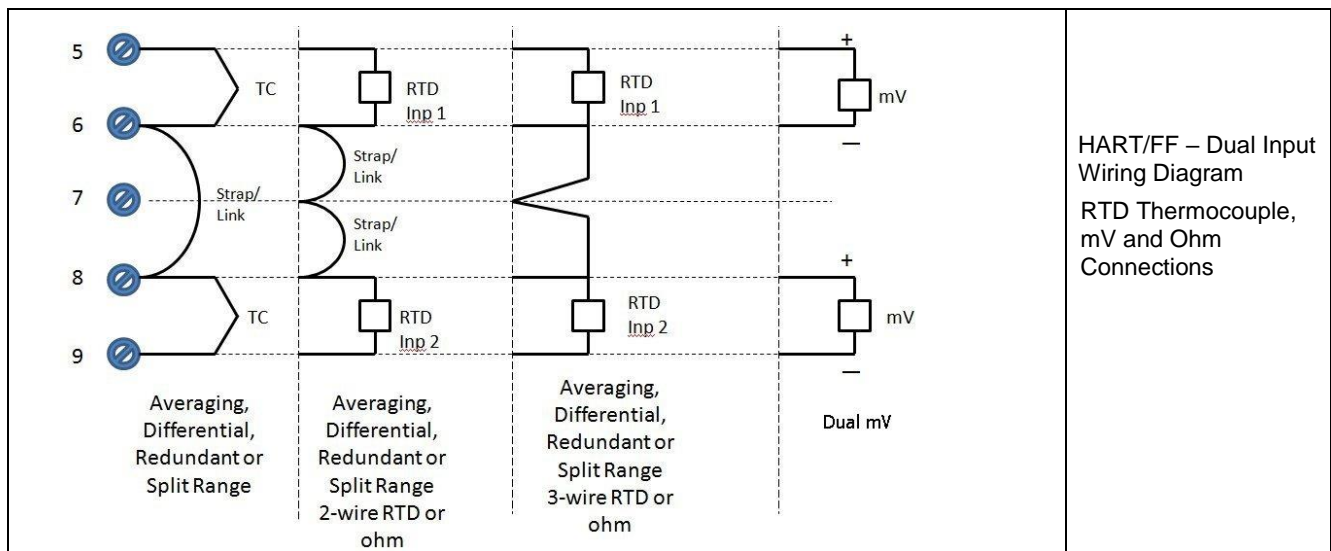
5

6

7

8

9

TC

Strap/
Link

TC

RTD
Inp 1

Strap/
Link

Strap/
Link

RTD
Inp 2

RTD
Inp 1

RTD
Inp 2

+

mV

−

+

mV

−

Averaging, Differential, Redundant or Split Range

Averaging, Differential, Redundant or Split Range 2-wire RTD or ohm

Averaging, Differential, Redundant or Split Range 3-wire RTD or ohm

Dual mV

HART/FF – Dual Input Wiring Diagram

RTD Thermocouple, mV and Ohm Connections